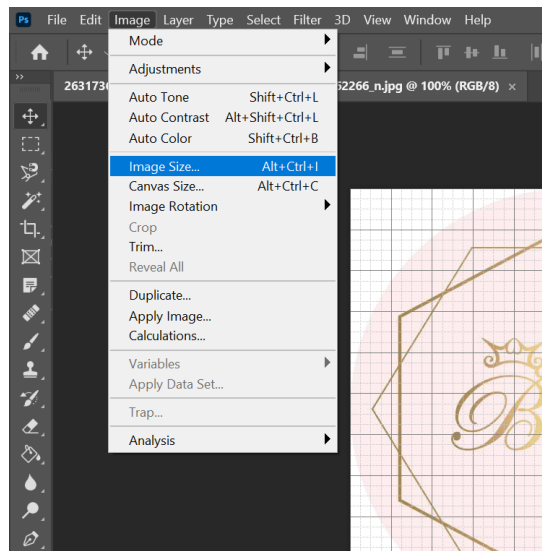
Ps File Edit Image Layer Type Select Filter 3D View Window Help

26317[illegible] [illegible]52266_n.jpg @ 100% (RGB/8) ×

Mode
Adjustments
Auto Tone Shift+Ctrl+L
Auto Contrast Alt+Shift+Ctrl+L
Auto Color Shift+Ctrl+B
Image Size... Alt+Ctrl+I
Canvas Size... Alt+Ctrl+C
Image Rotation
Crop
Trim...
Reveal All
Duplicate...
Apply Image...
Calculations...
Variables
Apply Data Set...
Trap...
Analysis